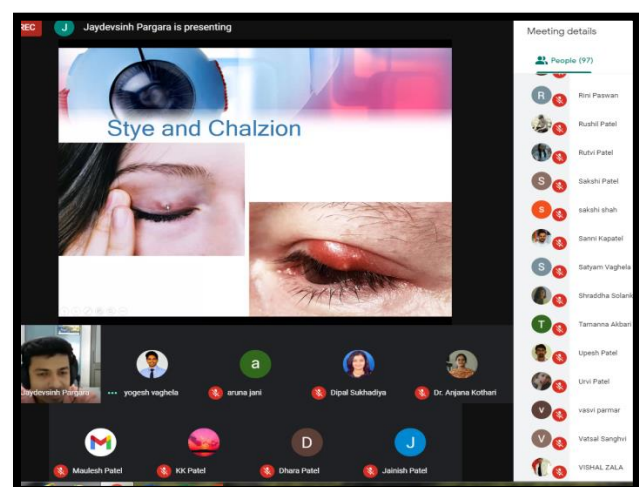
REC J Jaydevsinh Pargara is presenting

Stye and Chalzion

Jaydevsinh Pargara
yogesh vaghela
a
aruna jani
Dipal Sukhadiya
Dr. Anjana Kothari
Maulesh Patel
KK Patel
D
Dhara Patel
J
Jainish Patel

Meeting details

People (97)

R Rini Paswan
Rushil Patel
Rutvi Patel
S Sakshi Patel
s sakshi shah
Sanni Kapatel
S Satyam Vaghela
Shraddha Solank
T Tamanna Akbar
Upesh Patel
Urvi Patel
v vasvi parmar
V Vatsal Sanghvi
VISHAL ZALA